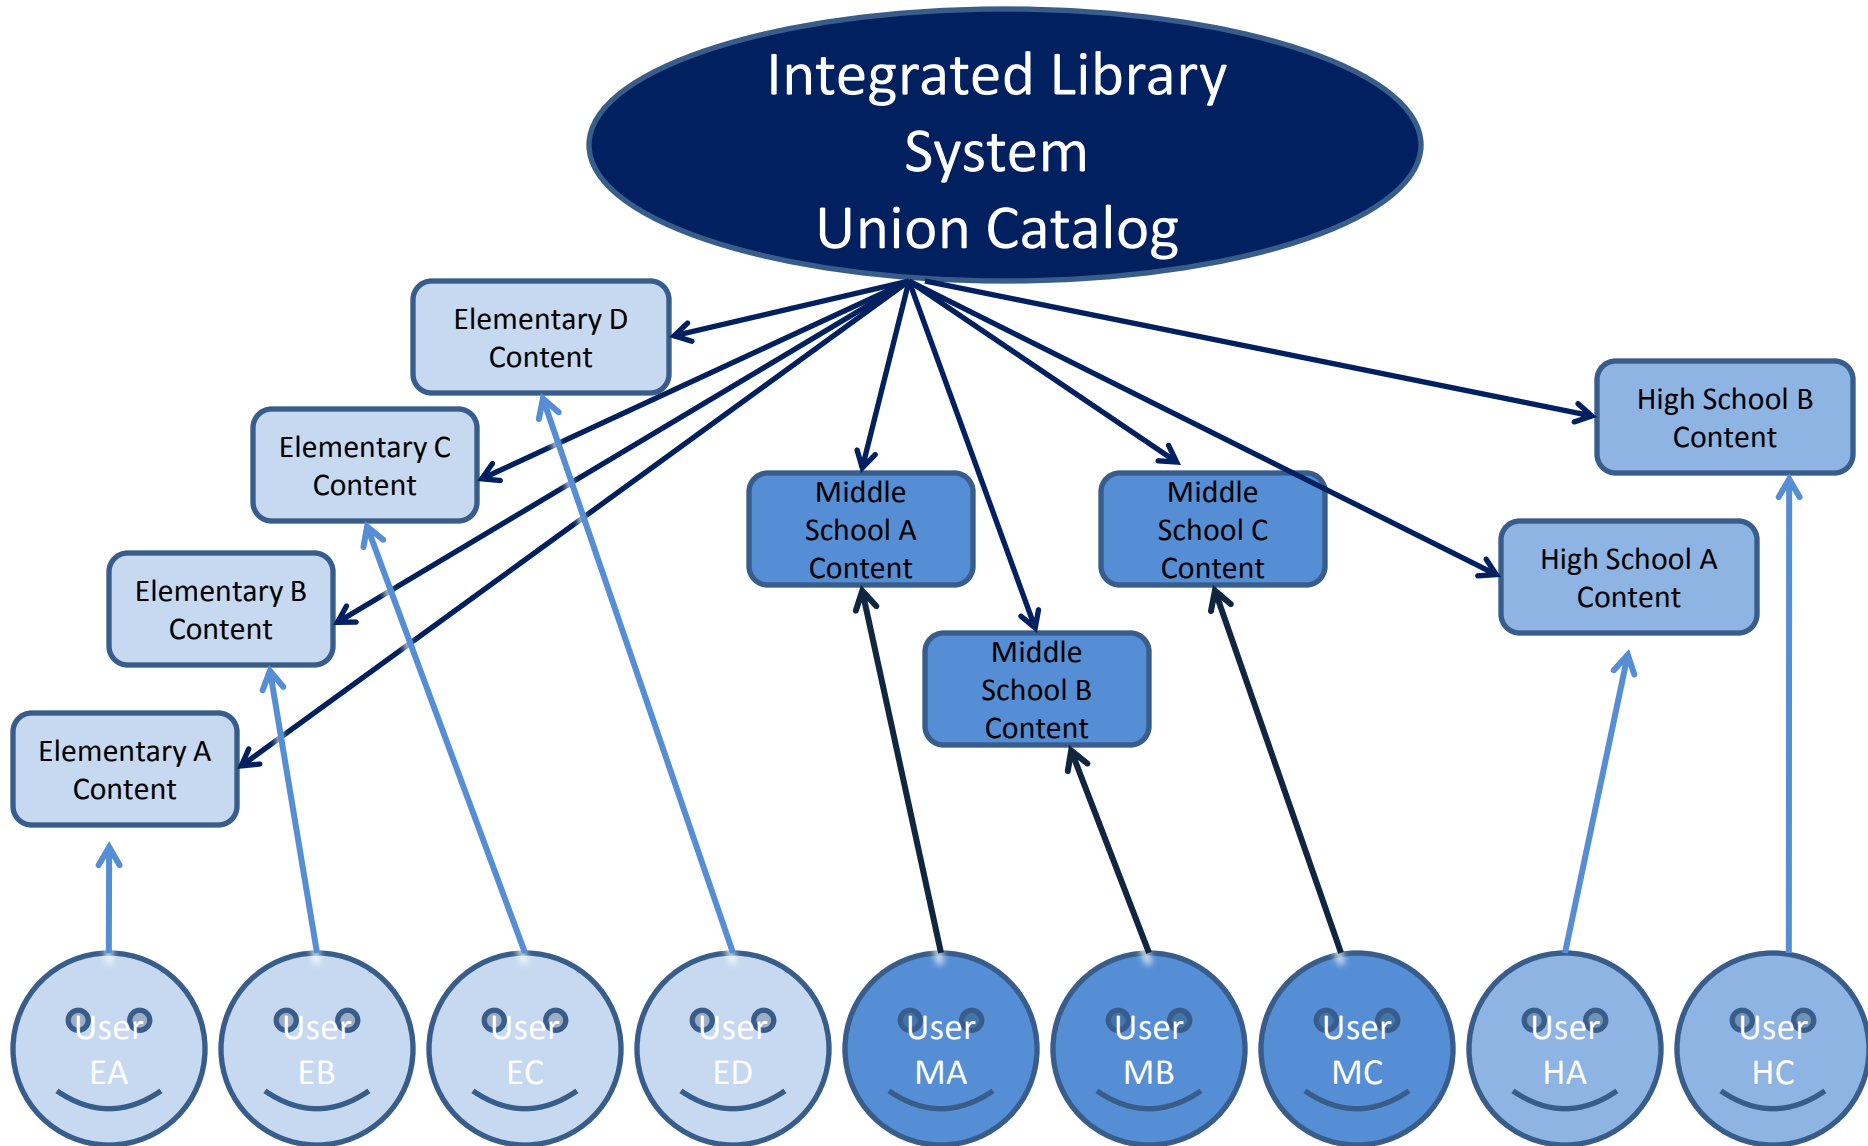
Integrated Library System
Union Catalog

Elementary D Content

Elementary C Content

Elementary B Content

Elementary A Content

Middle School A Content

Middle School B Content

Middle School C Content

High School A Content

High School B Content

User EA

User EB

User EC

User ED

User MA

User MB

User MC

User HA

User HC